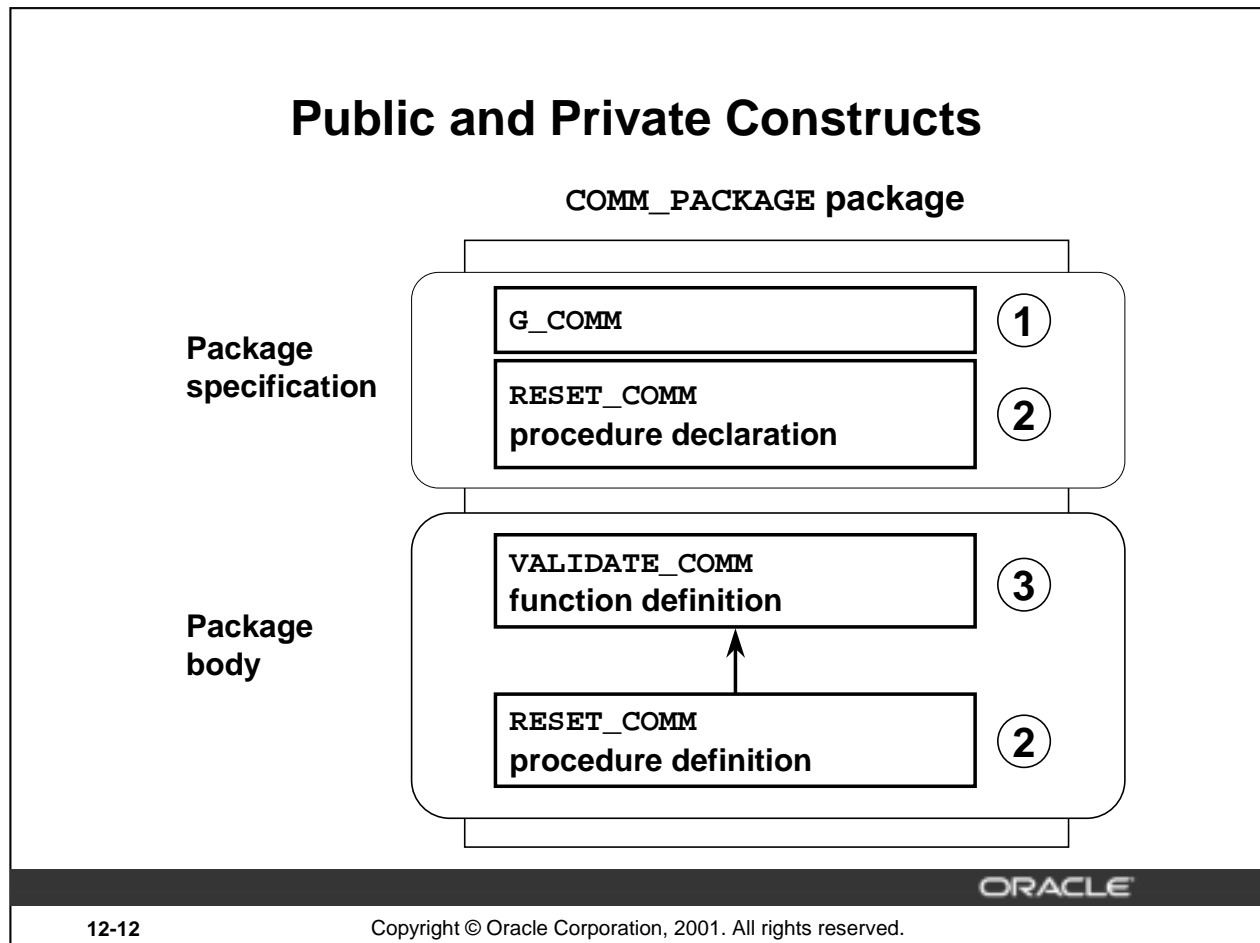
Public and Private Constructs

COMM_PACKAGE package

Package specification

G_COMM

1

RESET_COMM procedure declaration

2

Package body

VALIDATE_COMM function definition

3

RESET_COMM procedure definition

2

ORACLE

12-12

Copyright © Oracle Corporation, 2001. All rights reserved.